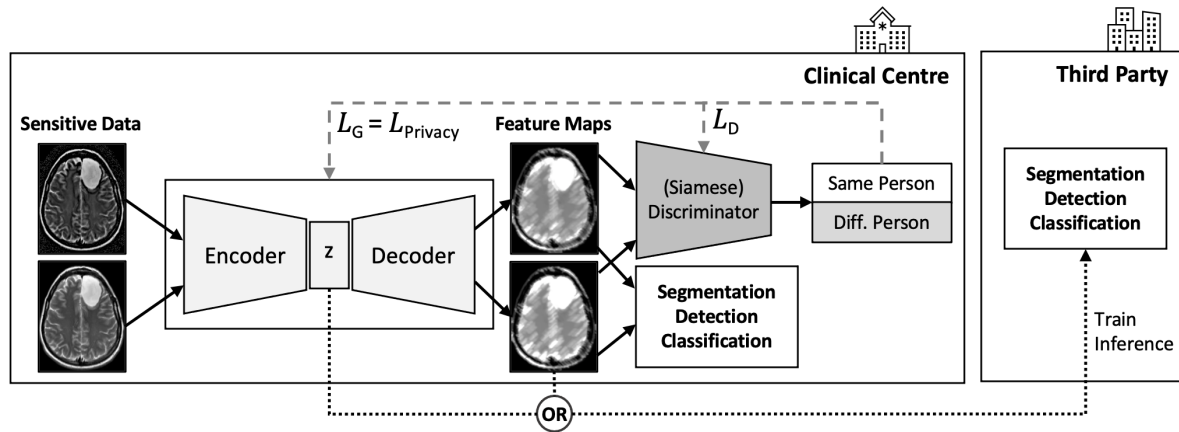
Clinical Centre

Third Party

Sensitive Data

$L_G = L_{Privacy}$

Feature Maps

$L_D$

Encoder

z

Decoder

(Siamese) Discriminator

Same Person

Diff. Person

Segmentation Detection Classification

Segmentation Detection Classification

Train Inference

OR